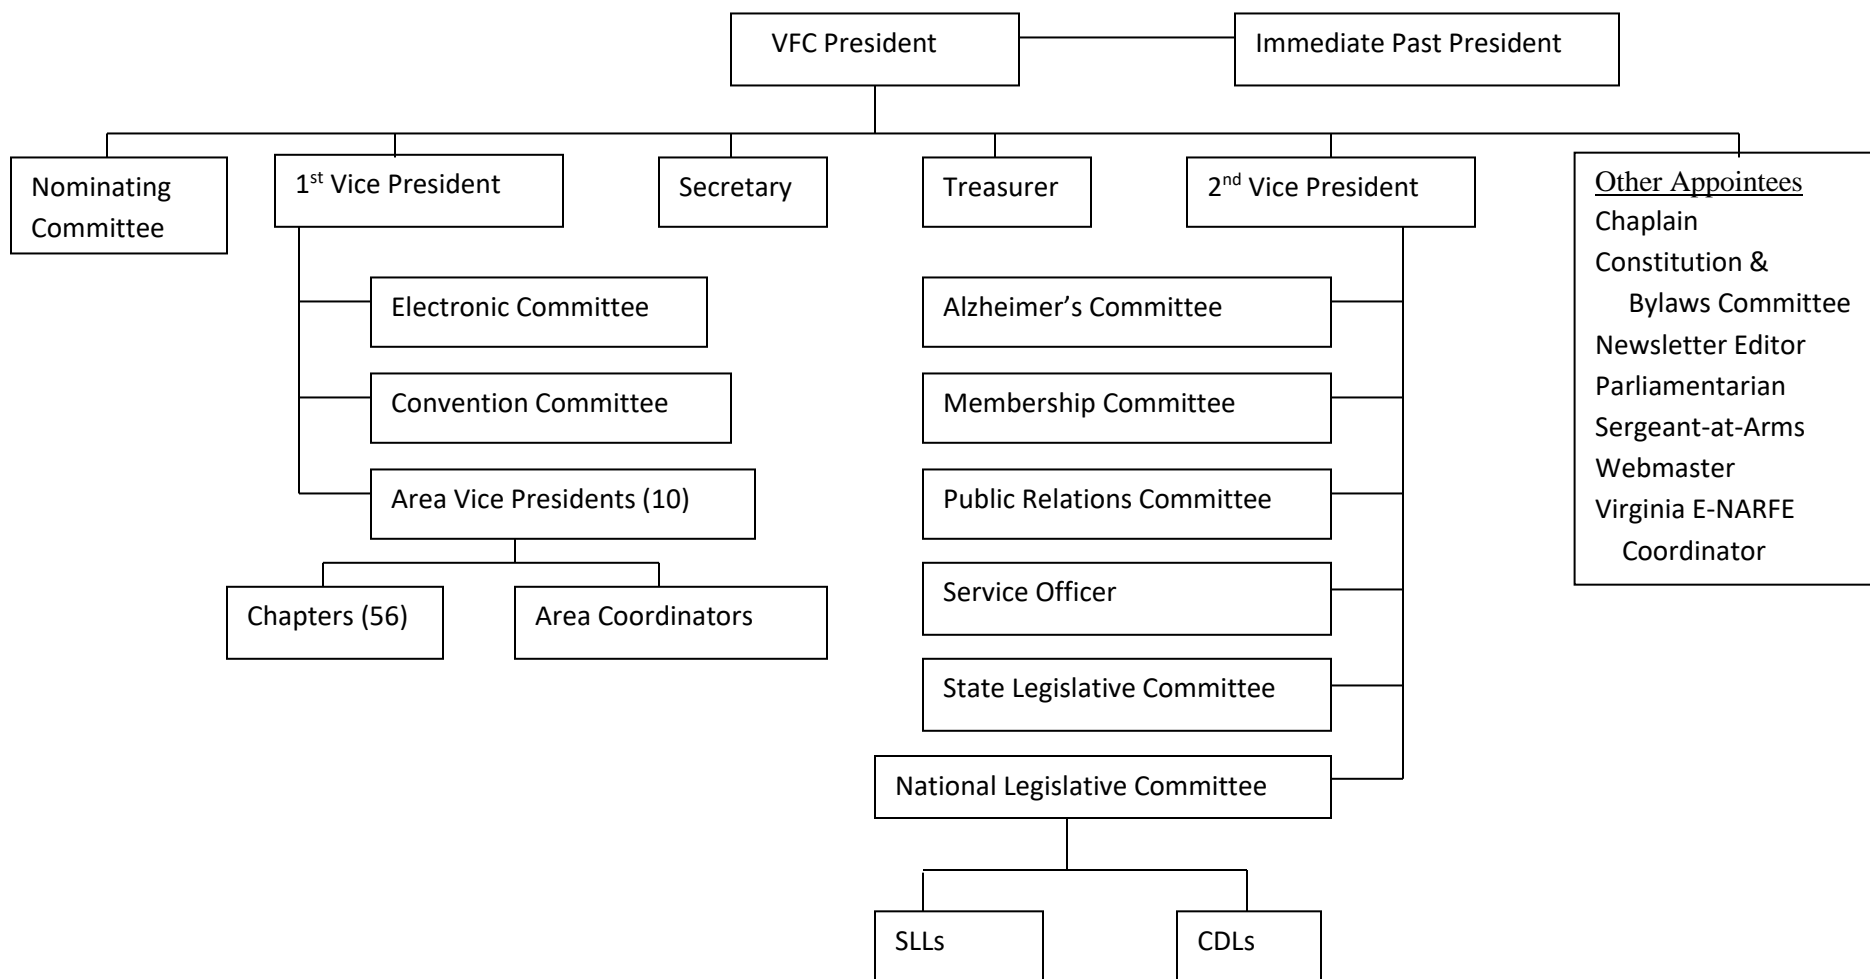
VFC President

Immediate Past President

Nominating Committee

1st Vice President

Secretary

Treasurer

2nd Vice President

Other Appointees
Chaplain
Constitution & Bylaws Committee
Newsletter Editor
Parliamentarian
Sergeant-at-Arms
Webmaster
Virginia E-NARFE Coordinator

Electronic Committee

Convention Committee

Area Vice Presidents (10)

Chapters (56)

Area Coordinators

Alzheimer's Committee

Membership Committee

Public Relations Committee

Service Officer

State Legislative Committee

National Legislative Committee

SLLs

CDLs